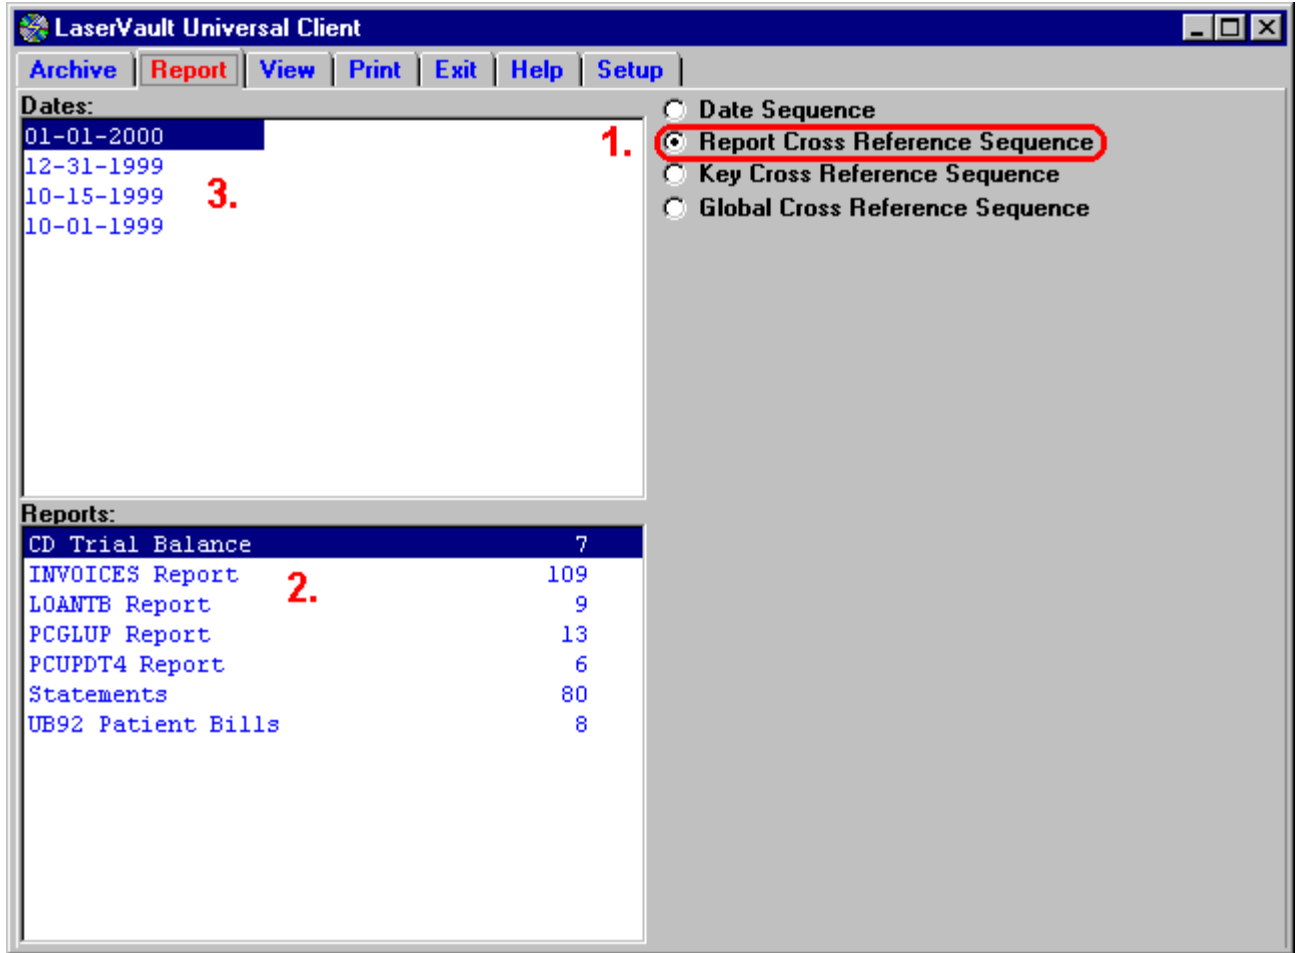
LaserVault Universal Client

Archive | Report | View | Print | Exit | Help | Setup

Dates:

01-01-2000
12-31-1999
10-15-1999
10-01-1999

3.

1.

Date Sequence
Report Cross Reference Sequence
Key Cross Reference Sequence
Global Cross Reference Sequence

Reports:

| | |
|---|---|
| CD Trial Balance | 7 |
| INVOICES Report | 109 |
| LOANTB Report | 9 |
| PCGLUP Report | 13 |
| PCUPDT4 Report | 6 |
| Statements | 80 |
| UB92 Patient Bills | 8 |

2.